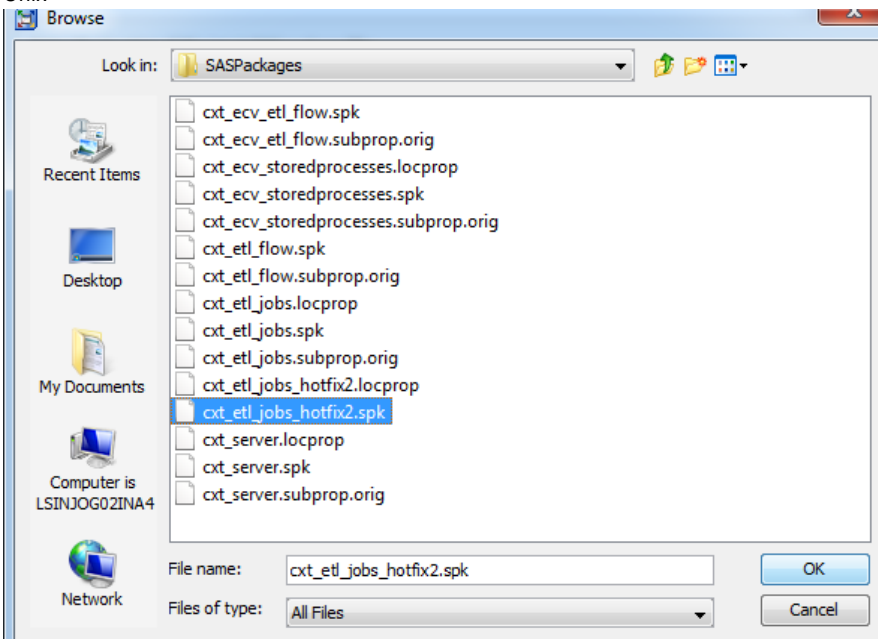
Browse

Look in: SASPackages

Recent Items

Desktop

My Documents

Computer is LSINJOG02INA4

Network

cxt_ecv_etl_flow.spk
cxt_ecv_etl_flow.subprop.orig
cxt_ecv_storedprocesses.locprop
cxt_ecv_storedprocesses.spk
cxt_ecv_storedprocesses.subprop.orig
cxt_etl_flow.spk
cxt_etl_flow.subprop.orig
cxt_etl_jobs.locprop
cxt_etl_jobs.spk
cxt_etl_jobs.subprop.orig
cxt_etl_jobs_hotfix2.locprop
cxt_etl_jobs_hotfix2.spk
cxt_server.locprop
cxt_server.spk
cxt_server.subprop.orig

File name: cxt_etl_jobs_hotfix2.spk

Files of type: All Files

OK

Cancel